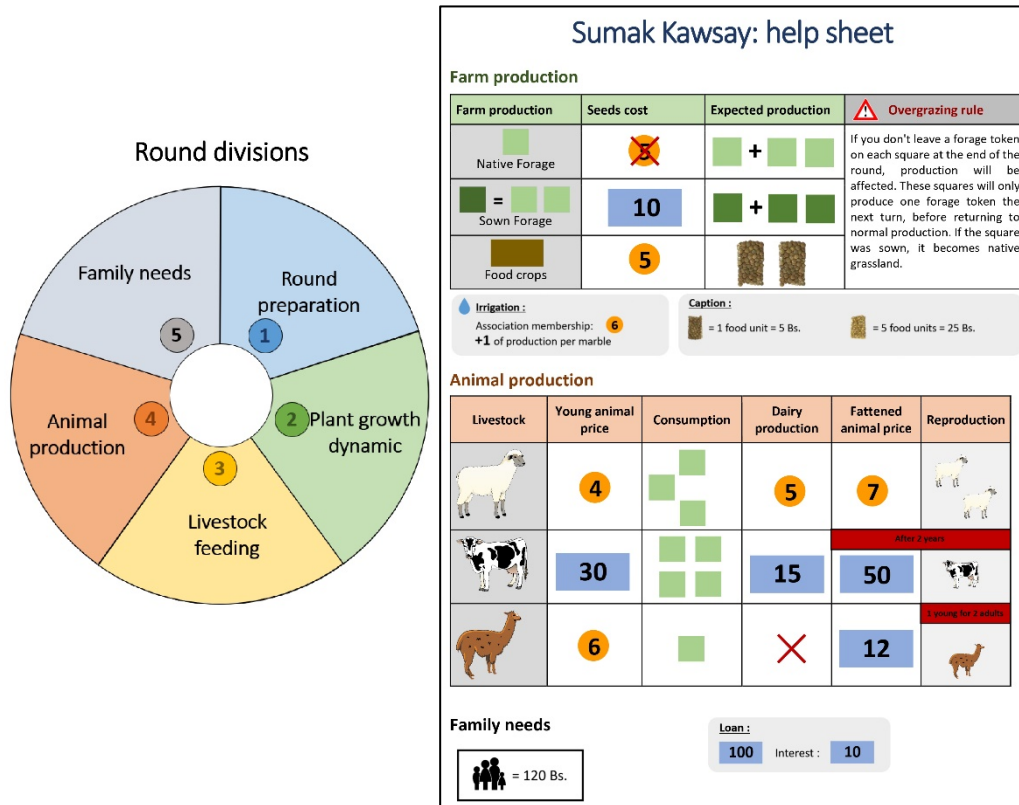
Round divisions

Round preparation 1

Plant growth dynamic 2

Livestock feeding 3

Animal production 4

Family needs 5

Sumak Kawsay: help sheet

Farm production

| Farm production | Seeds cost | Expected production |
|---|---|---|
| Native Forage | 5 | + |
| = Sown Forage | 10 | + |
| Food crops | 5 | |

Overgrazing rule

If you don't leave a forage token on each square at the end of the round, production will be affected. These squares will only produce one forage token the next turn, before returning to normal production. If the square was sown, it becomes native grassland.

Irrigation :
Association membership: 6
+1 of production per marble

Caption :
= 1 food unit = 5 Bs.
= 5 food units = 25 Bs.

Animal production

| Livestock | Young animal price | Consumption | Dairy production | Fattened animal price | Reproduction |
|---|---|---|---|---|---|
| | 4 | | 5 | 7 | |
| | 30 | | 15 | 50 | After 2 years |
| | 6 | | | 12 | 1 young for 2 adults |

Family needs

= 120 Bs.

Loan :
100 Interest : 10